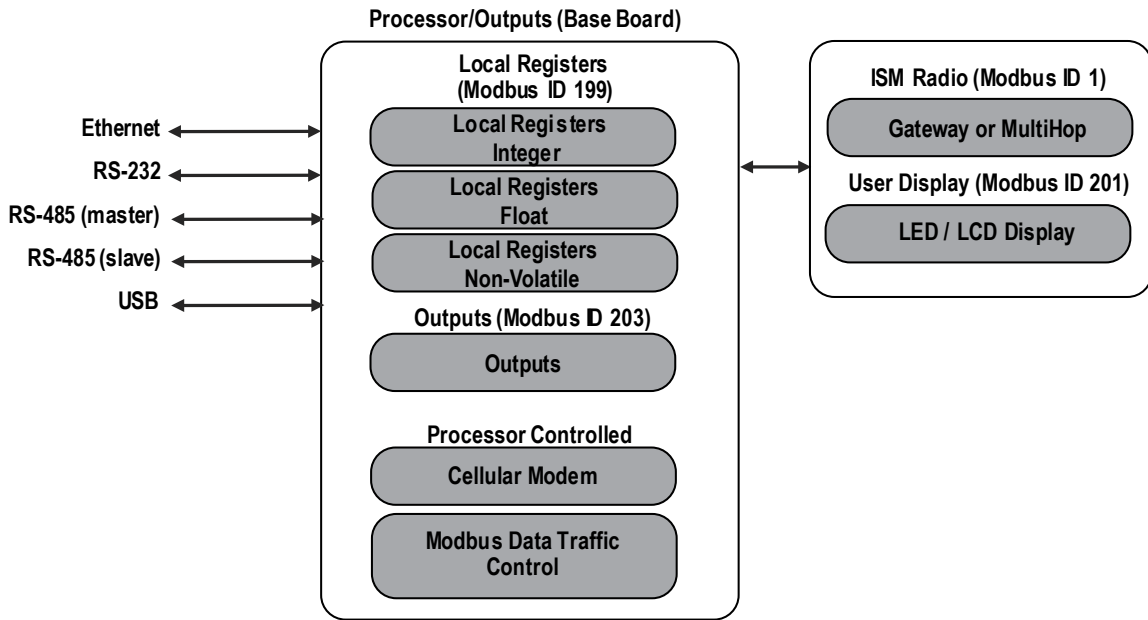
Processor/Outputs (Base Board)

Ethernet

RS-232

RS-485 (master)

RS-485 (slave)

USB

Local Registers
(Modbus ID 199)

Local Registers
Integer

Local Registers
Float

Local Registers
Non-Volatile

Outputs (Modbus ID 203)

Outputs

Processor Controlled

Cellular Modem

Modbus Data Traffic
Control

ISM Radio (Modbus ID 1)

Gateway or MultiHop

User Display (Modbus ID 201)

LED / LCD Display